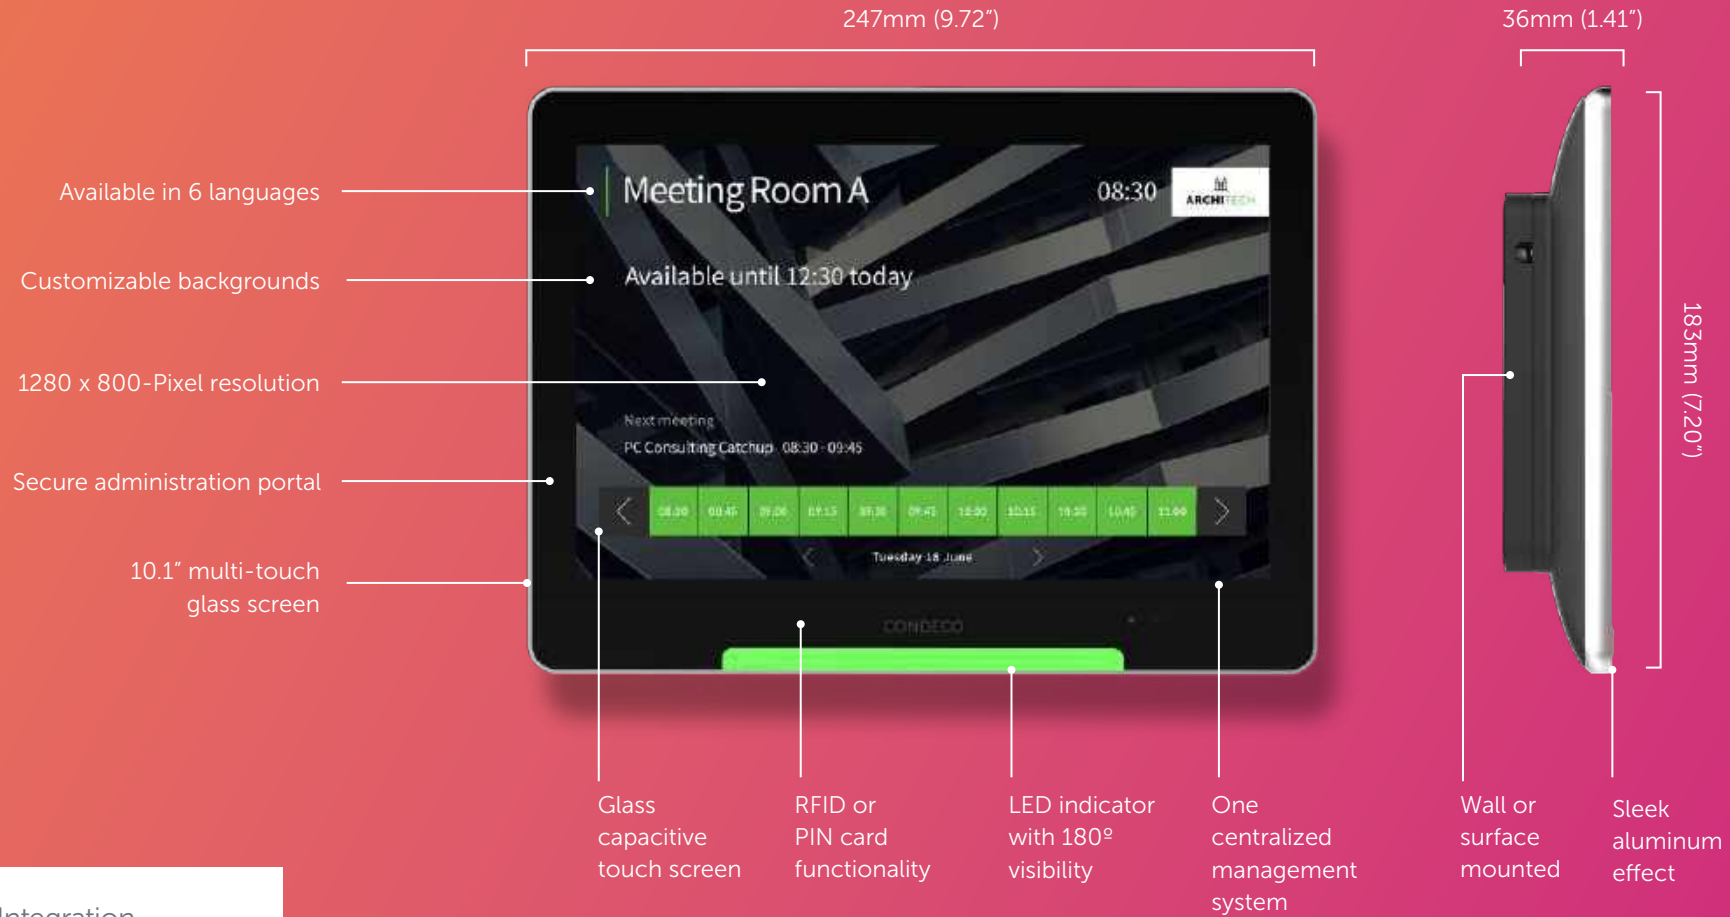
247mm (9.72")

36mm (1.41")

Available in 6 languages

Customizable backgrounds

1280 x 800-Pixel resolution

Secure administration portal

10.1" multi-touch glass screen

Meeting Room A

08:30

ARCHITECH

Available until 12:30 today

Next meeting

PC Consulting Catchup 08:30 - 09:45

08:30 08:45 09:00 09:15 09:30 09:45 10:00 10:15 10:30 10:45 11:00

Tuesday 18 June

CONDECO

183mm (7.20")

Glass capacitive touch screen

RFID or PIN card functionality

LED indicator with 180º visibility

One centralized management system

Wall or surface mounted

Sleek aluminum effect

Integration